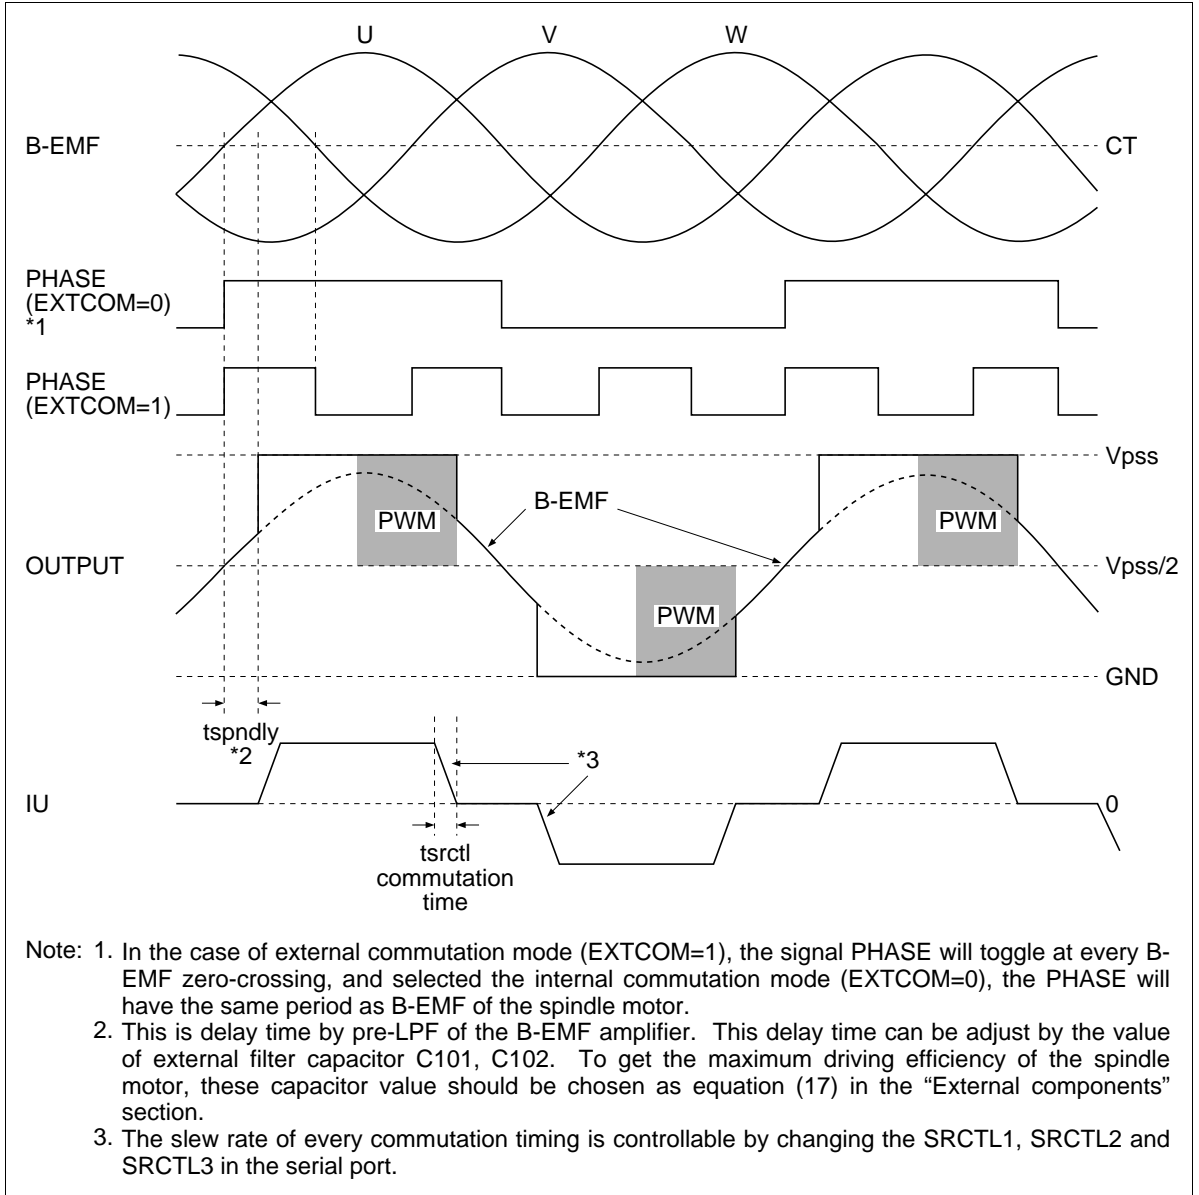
U V W

B-EMF

CT

PHASE (EXTCOM=0) *1

PHASE (EXTCOM=1)

Vpss

B-EMF

PWM

PWM

OUTPUT

Vpss/2

PWM

GND

tspndly *2

*3

IU

0

tsrctl commutation time

Note: 1. In the case of external commutation mode (EXTCOM=1), the signal PHASE will toggle at every B-EMF zero-crossing, and selected the internal commutation mode (EXTCOM=0), the PHASE will have the same period as B-EMF of the spindle motor.
2. This is delay time by pre-LPF of the B-EMF amplifier. This delay time can be adjust by the value of external filter capacitor C101, C102. To get the maximum driving efficiency of the spindle motor, these capacitor value should be chosen as equation (17) in the "External components" section.
3. The slew rate of every commutation timing is controllable by changing the SRCTL1, SRCTL2 and SRCTL3 in the serial port.